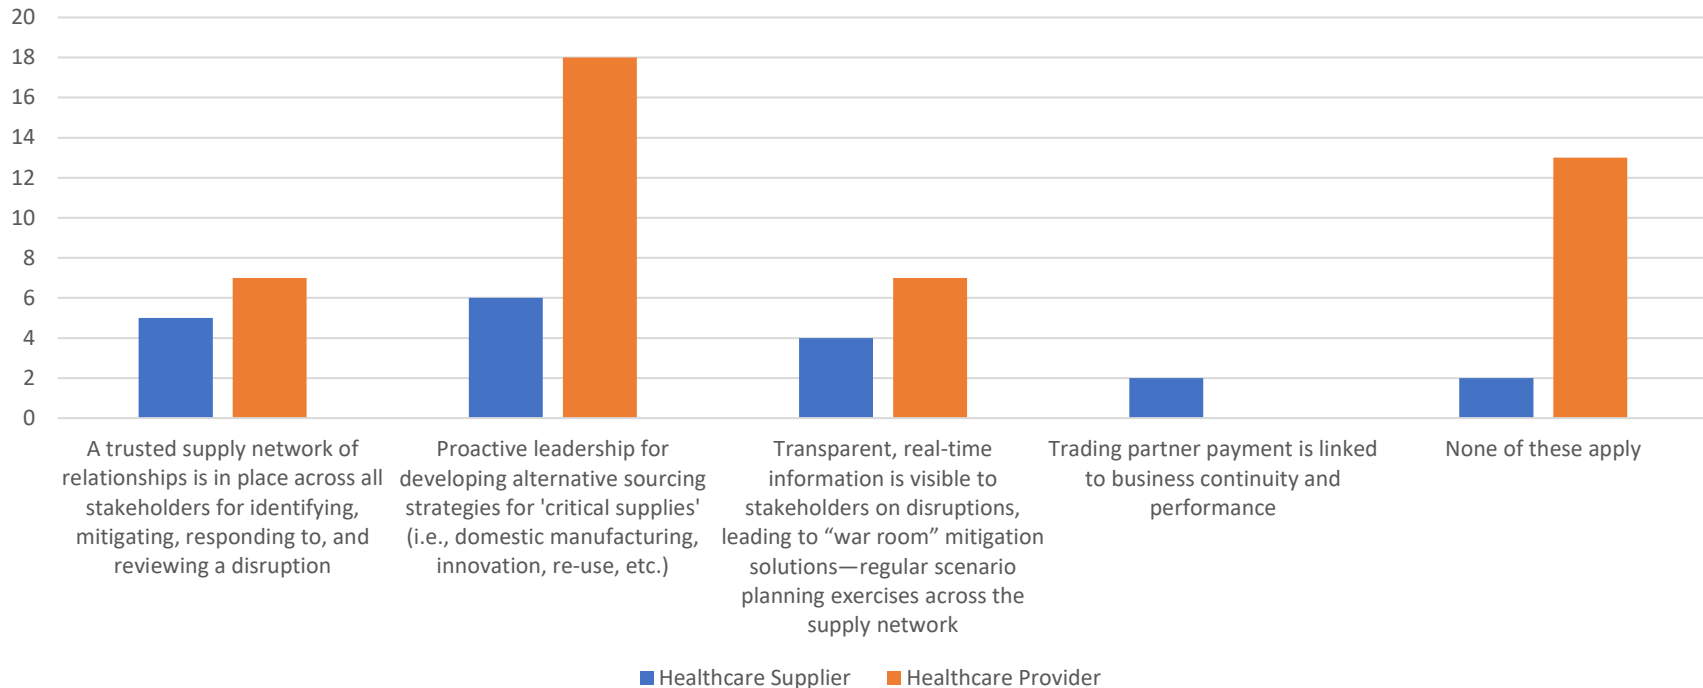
20
18
16
14
12
10
8
6
4
2
0

A trusted supply network of relationships is in place across all stakeholders for identifying, mitigating, responding to, and reviewing a disruption

Proactive leadership for developing alternative sourcing strategies for 'critical supplies' (i.e., domestic manufacturing, innovation, re-use, etc.)

Transparent, real-time information is visible to stakeholders on disruptions, leading to “war room” mitigation solutions—regular scenario planning exercises across the supply network

Trading partner payment is linked to business continuity and performance

None of these apply

Healthcare Supplier
Healthcare Provider